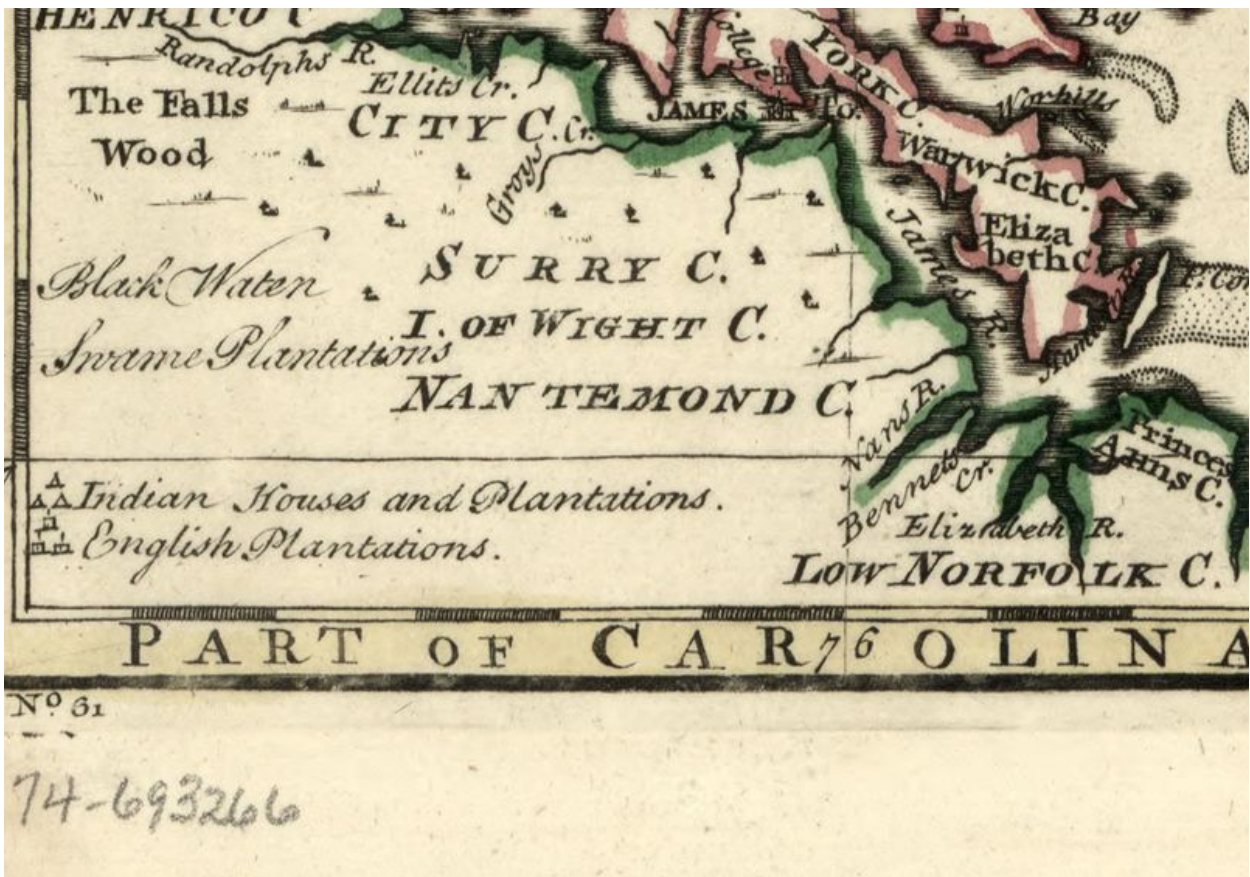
HENRICO C

Randolphs R.

Ellits Cr.

The Falls

Wood

CITY C. Cr.

Grays

College

JAMES TO.

YORK C.

Bay

Workills

Warwick C.

Eliza beth C.

James R.

Hampton R.

P. Com

Black Water

Swame Plantations

SURRY C.

I. OF WIGHT C.

NANTEMOND C.

Nans R.

Bennets Cr.

Princes Anns C.

Elizabeth R.

LOW NORFOLK C.

Indian Houses and Plantations.

English Plantations.

PART OF CAR 76 OLINA

Nº 61

74-693266